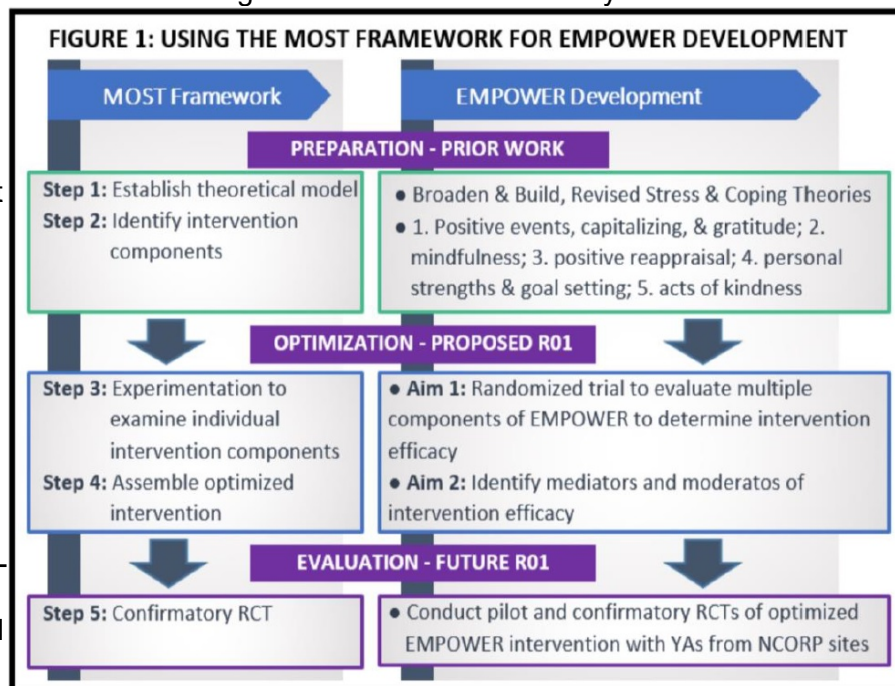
FIGURE 1: USING THE MOST FRAMEWORK FOR EMPOWER DEVELOPMENT

MOST Framework

EMPOWER Development

PREPARATION - PRIOR WORK

**Step 1:** Establish theoretical model
**Step 2:** Identify intervention components

• Broaden & Build, Revised Stress & Coping Theories
• 1. Positive events, capitalizing, & gratitude; 2. mindfulness; 3. positive reappraisal; 4. personal strengths & goal setting; 5. acts of kindness

OPTIMIZATION - PROPOSED R01

**Step 3:** Experimentation to examine individual intervention components
**Step 4:** Assemble optimized intervention

• **Aim 1:** Randomized trial to evaluate multiple components of EMPOWER to determine intervention efficacy
• **Aim 2:** Identify mediators and moderatos of intervention efficacy

EVALUATION - FUTURE R01

**Step 5:** Confirmatory RCT

• Conduct pilot and confirmatory RCTs of optimized EMPOWER intervention with YAs from NCORP sites